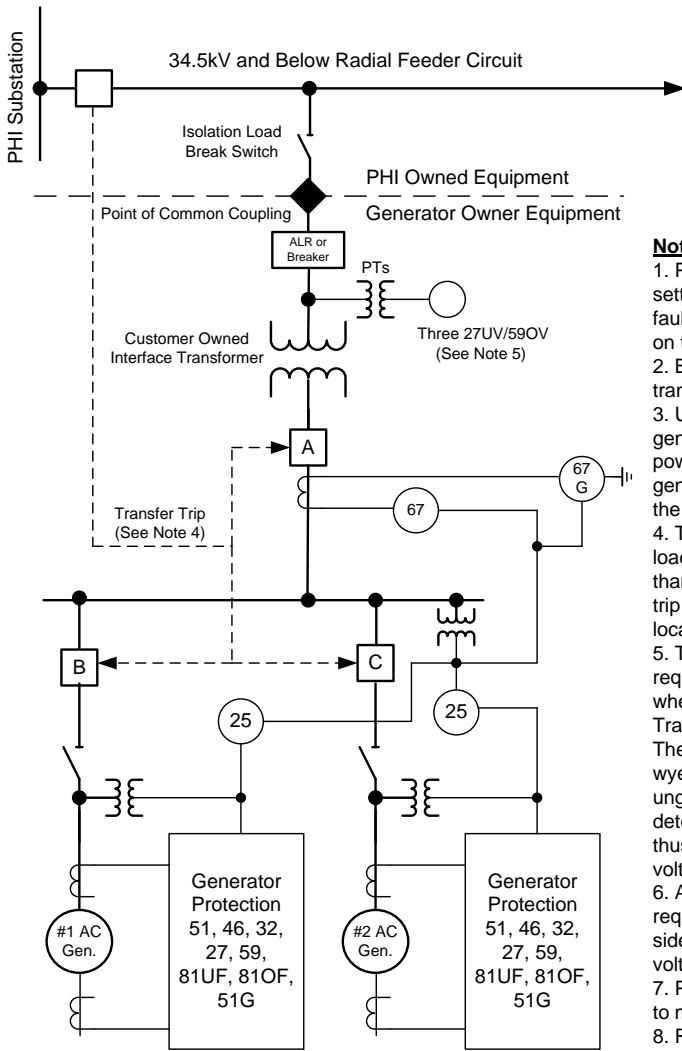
PHI Substation

34.5kV and Below Radial Feeder Circuit

Isolation Load Break Switch

PHI Owned Equipment

Point of Common Coupling

Generator Owner Equipment

ALR or Breaker

PTs

Three 27UV/59OV (See Note 5)

Customer Owned Interface Transformer

A

67 G

67

Transfer Trip (See Note 4)

B

C

25

25

Generator Protection 51, 46, 32, 27, 59, 81UF, 81OF, 51G

#1 AC Gen.

Generator Protection 51, 46, 32, 27, 59, 81UF, 81OF, 51G

#2 AC Gen.

Not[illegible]
1. F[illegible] sett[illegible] faul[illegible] on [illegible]
2. E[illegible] tran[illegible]
3. U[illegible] gen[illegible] pow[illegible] gen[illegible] the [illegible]
4. T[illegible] load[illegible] than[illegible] trip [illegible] loca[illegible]
5. T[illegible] req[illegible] whe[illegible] Tra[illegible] The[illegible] wye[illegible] ung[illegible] dete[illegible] thus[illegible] volt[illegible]
6. A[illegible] req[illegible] side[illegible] volt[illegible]
7. F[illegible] to n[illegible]
8. F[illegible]